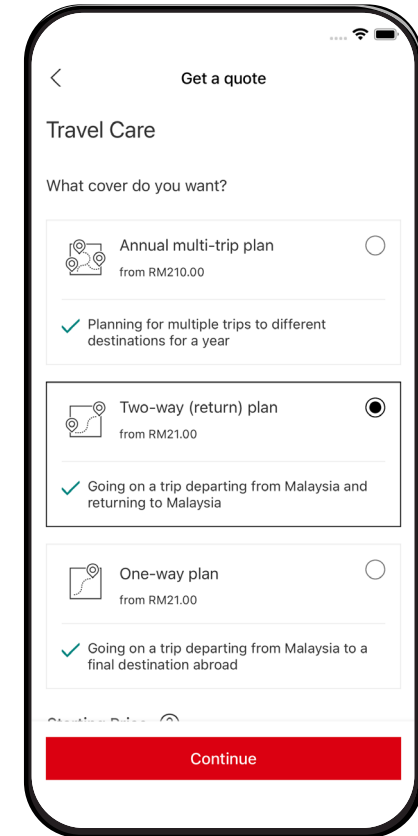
Get a quote

Travel Care

What cover do you want?

Annual multi-trip plan
from RM210.00

Planning for multiple trips to different destinations for a year

Two-way (return) plan
from RM21.00

Going on a trip departing from Malaysia and returning to Malaysia

One-way plan
from RM21.00

Going on a trip departing from Malaysia to a final destination abroad

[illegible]

Continue